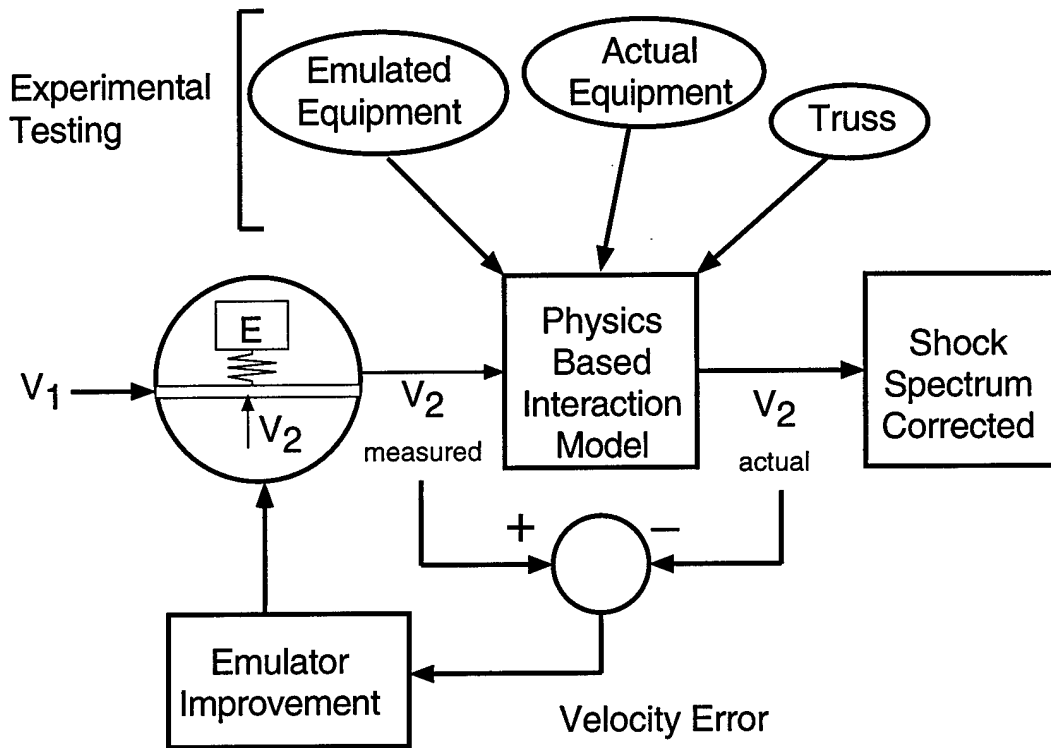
Experimental Testing

Emulated Equipment

Actual Equipment

Truss

E

$V_1$

$V_2$

$V_2$
measured

Physics Based Interaction Model

$V_2$
actual

Shock Spectrum Corrected

+

−

Emulator Improvement

Velocity Error